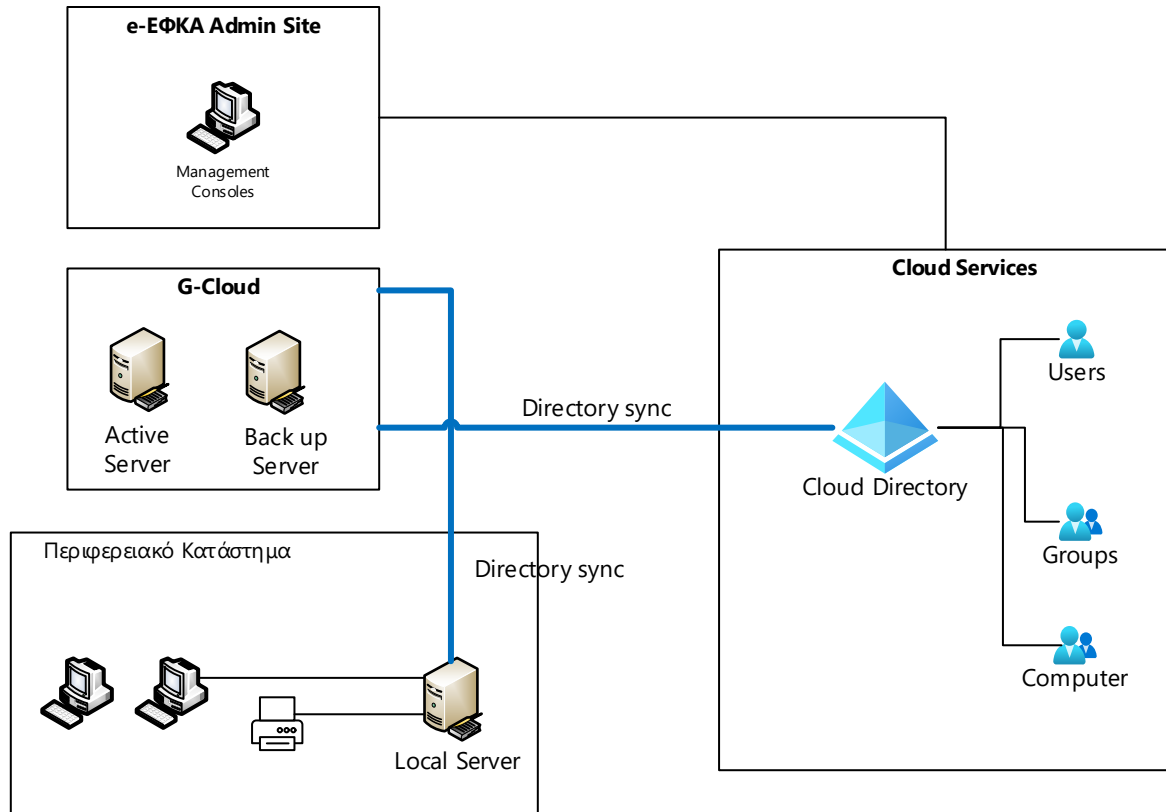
e-ΕΦΚΑ Admin Site

Management Consoles

G-Cloud

Active Server

Back up Server

Directory sync

Cloud Services

Users

Cloud Directory

Groups

Computer

Περιφερειακό Κατάστημα

Directory sync

Local Server